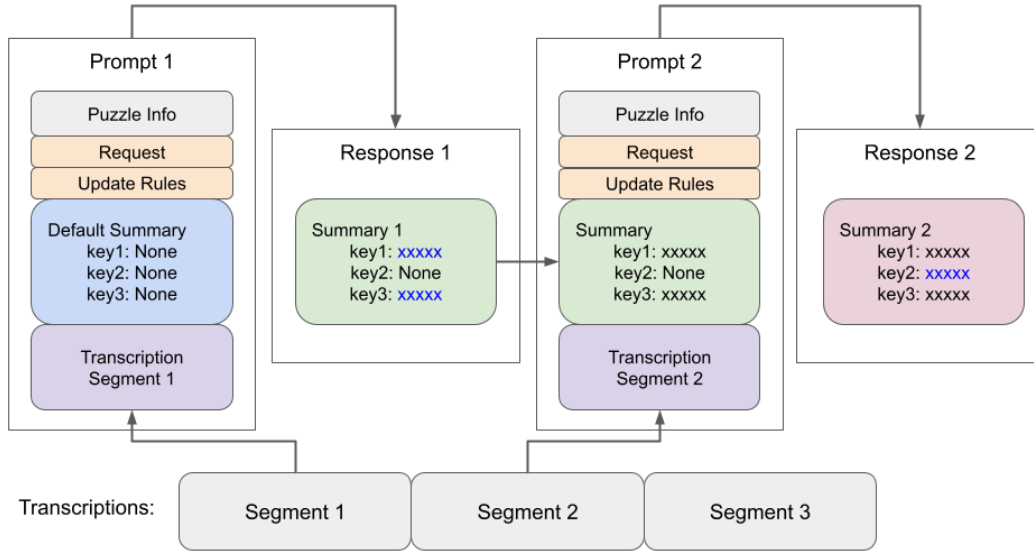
Prompt 1

Puzzle Info

Request

Update Rules

Default Summary
key1: None
key2: None
key3: None

Transcription Segment 1

Response 1

Summary 1
key1: xxxxx
key2: None
key3: xxxxx

Prompt 2

Puzzle Info

Request

Update Rules

Summary
key1: xxxxx
key2: None
key3: xxxxx

Transcription Segment 2

Response 2

Summary 2
key1: xxxxx
key2: xxxxx
key3: xxxxx

Transcriptions:

Segment 1

Segment 2

Segment 3